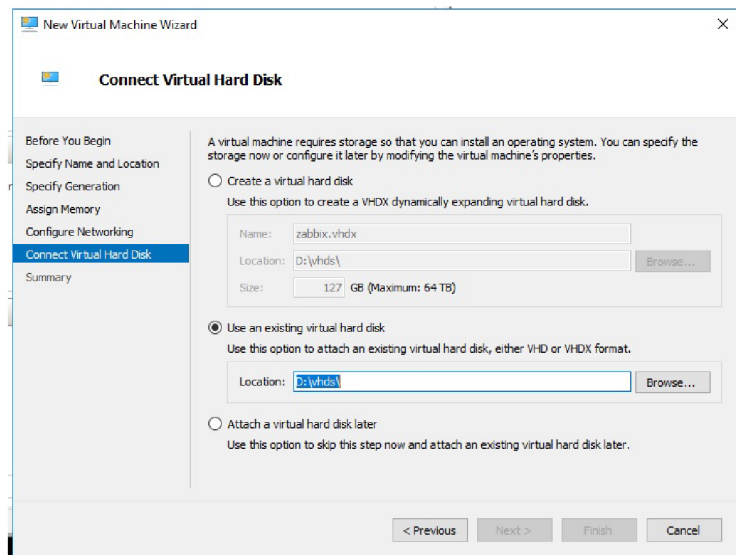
New Virtual Machine Wizard

Connect Virtual Hard Disk

Before You Begin
Specify Name and Location
Specify Generation
Assign Memory
Configure Networking
Connect Virtual Hard Disk
Summary

A virtual machine requires storage so that you can install an operating system. You can specify the storage now or configure it later by modifying the virtual machine's properties.

Create a virtual hard disk

Use this option to create a VHDX dynamically expanding virtual hard disk.

Name: zabbix.vhdx

Location: D:\vhds\ Browse...

Size: 127 GB (Maximum: 64 TB)

Use an existing virtual hard disk

Use this option to attach an existing virtual hard disk, either VHD or VHDX format.

Location: D:\vhds\ Browse...

Attach a virtual hard disk later

Use this option to skip this step now and attach an existing virtual hard disk later.

< Previous Next > Finish Cancel